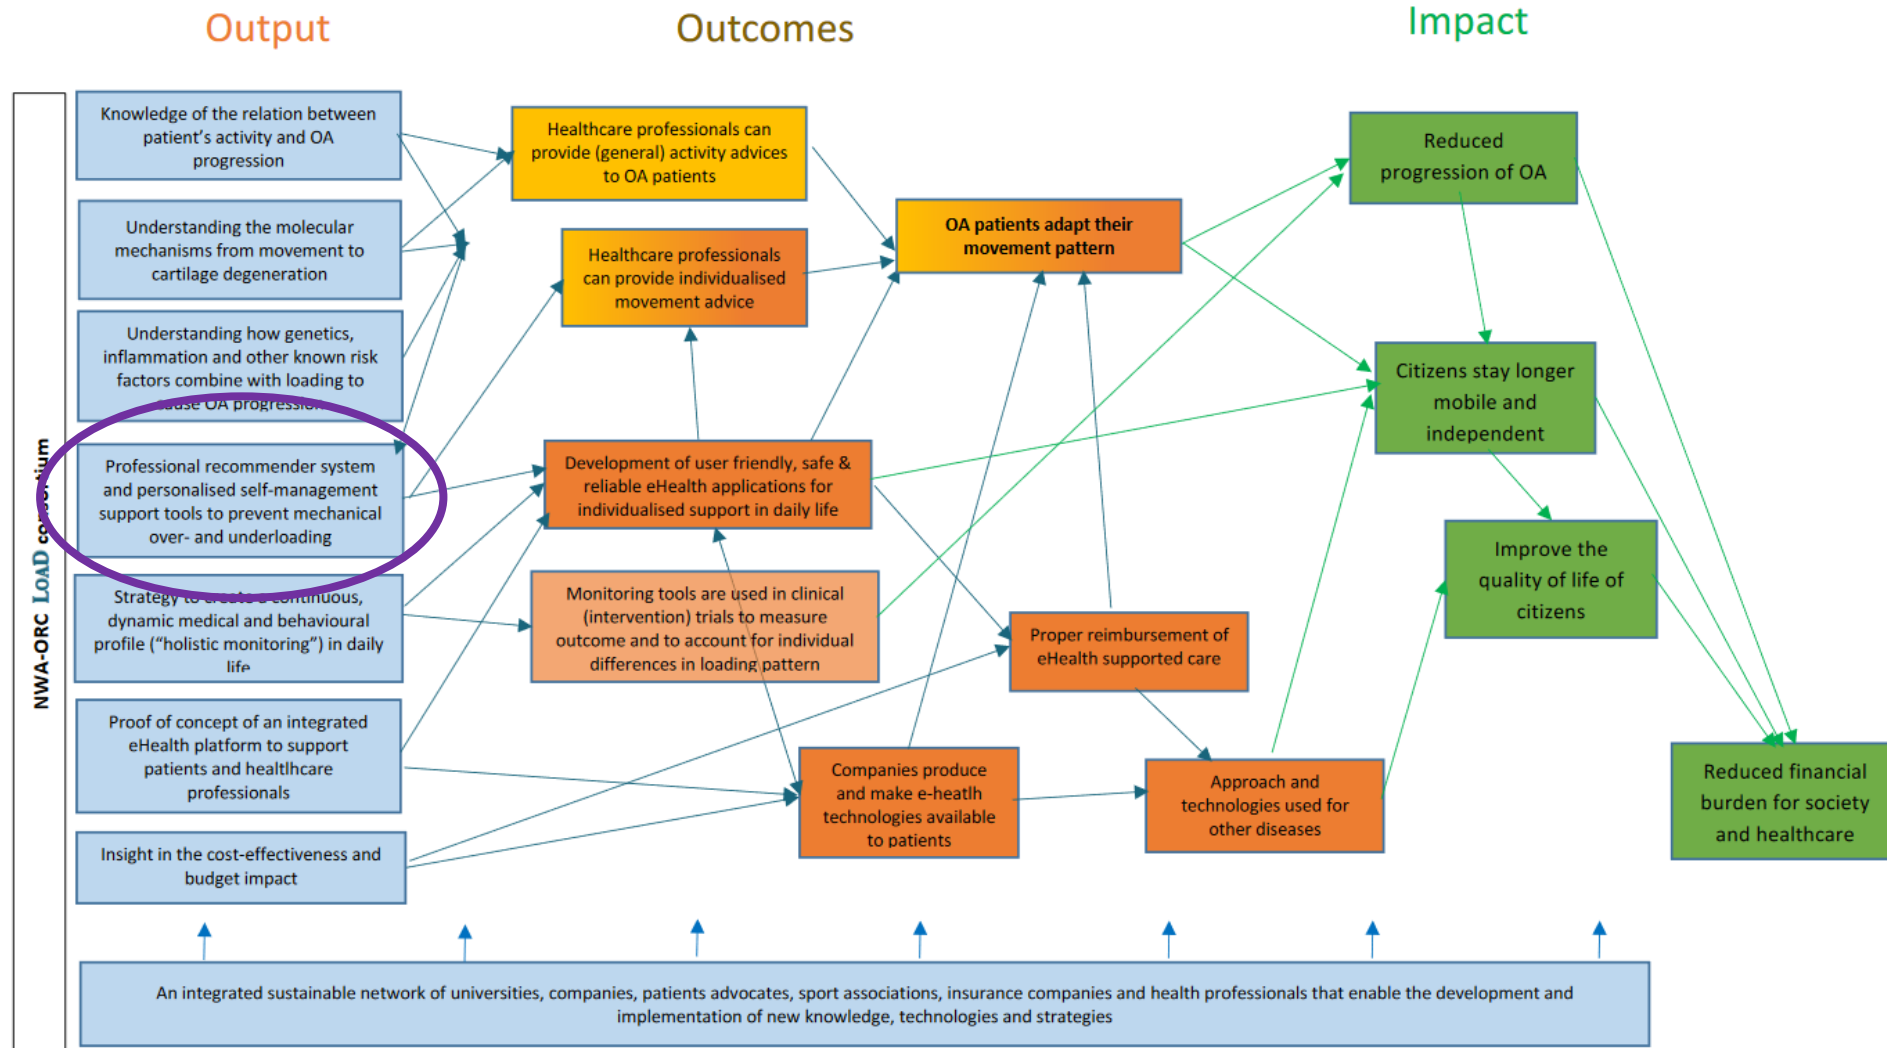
Output

Outcomes

Impact

NWA-ORC LOAD co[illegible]tium

Knowledge of the relation between patient's activity and OA progression

Understanding the molecular mechanisms from movement to cartilage degeneration

Understanding how genetics, inflammation and other known risk factors combine with loading to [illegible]use OA progressio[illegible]

Professional recommender system and personalised self-management support tools to prevent mechanical over- and underloading

Strategy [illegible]continuous, dynamic medical and behavioural profile ("holistic monitoring") in daily life

Proof of concept of an integrated eHealth platform to support patients and healtlhcare professionals

Insight in the cost-effectiveness and budget impact

Healthcare professionals can provide (general) activity advices to OA patients

Healthcare professionals can provide individualised movement advice

Development of user friendly, safe & reliable eHealth applications for individualised support in daily life

Monitoring tools are used in clinical (intervention) trials to measure outcome and to account for individual differences in loading pattern

OA patients adapt their movement pattern

Proper reimbursement of eHealth supported care

Companies produce and make e-heatlh technologies available to patients

Approach and technologies used for other diseases

Reduced progression of OA

Citizens stay longer mobile and independent

Improve the quality of life of citizens

Reduced financial burden for society and healthcare

An integrated sustainable network of universities, companies, patients advocates, sport associations, insurance companies and health professionals that enable the development and implementation of new knowledge, technologies and strategies